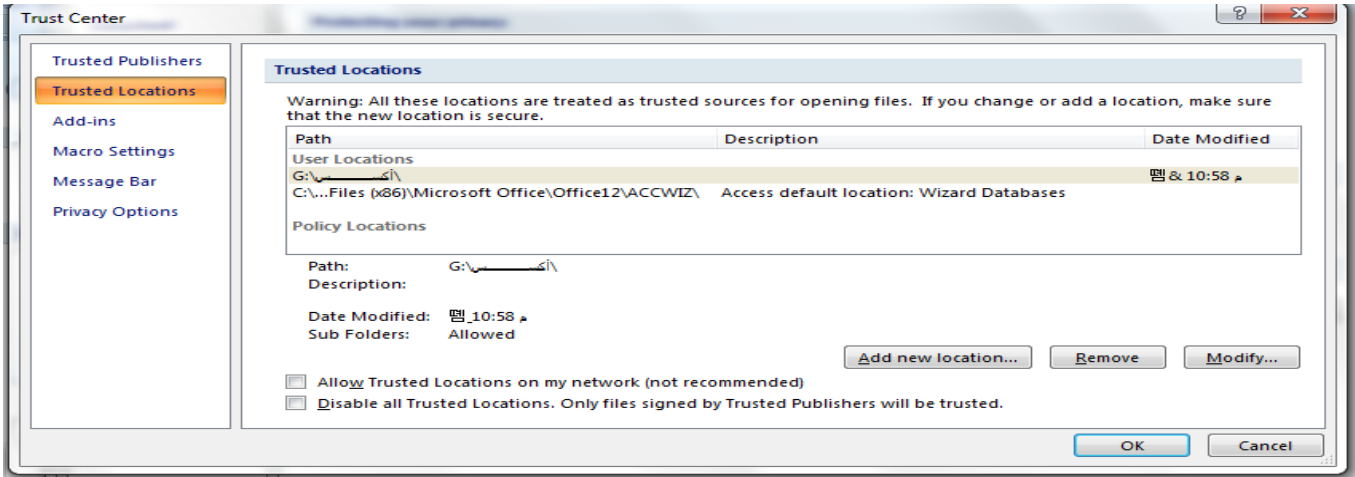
Trust Center

Trusted Publishers
Trusted Locations
Add-ins
Macro Settings
Message Bar
Privacy Options

Trusted Locations

Warning: All these locations are treated as trusted sources for opening files. If you change or add a location, make sure that the new location is secure.

| Path | Description | Date Modified |
|---|---|---|
| User Locations | | |
| G:\أكســــــس\ | | 뗍& 10:58 م |
| C:\...Files (x86)\Microsoft Office\Office12\ACCWIZ\ | Access default location: Wizard Databases | |
| Policy Locations | | |

Path: G:\أكســــــس\
Description:

Date Modified: 뗍_10:58 م
Sub Folders: Allowed

Add new location... Remove Modify...

Allow Trusted Locations on my network (not recommended)
Disable all Trusted Locations. Only files signed by Trusted Publishers will be trusted.

OK Cancel